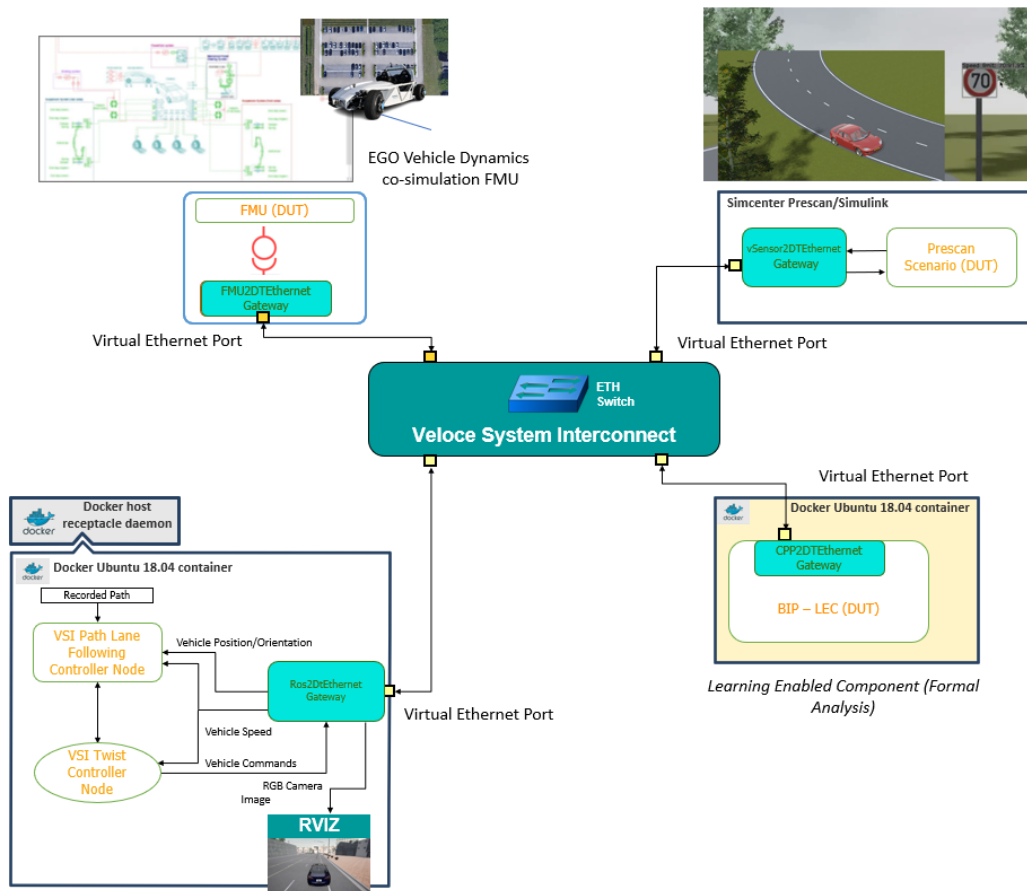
EGO Vehicle Dynamics co-simulation FMU

FMU (DUT)

FMU2DTEthernet Gateway

Virtual Ethernet Port

Simcenter Prescan/Simulink

vSensor2DTEthernet Gateway

Prescan Scenario (DUT)

Virtual Ethernet Port

70

ETH Switch

Veloce System Interconnect

Virtual Ethernet Port

docker

Docker host receptacle daemon

docker

Docker Ubuntu 18.04 container

Recorded Path

VSI Path Lane Following Controller Node

Vehicle Position/Orientation

Ros2DtEthernet Gateway

Vehicle Speed

VSI Twist Controller Node

Vehicle Commands

RGB Camera Image

RVIZ

Virtual Ethernet Port

docker

Docker Ubuntu 18.04 container

CPP2DTEthernet Gateway

BIP – LEC (DUT)

Learning Enabled Component (Formal Analysis)